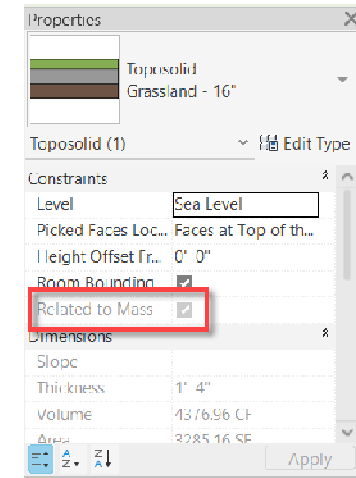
Properties

Toposolid
Grassland - 16"

Toposolid (1)
Edit Type

Constraints
Level | Sea Level
Picked Faces Loc... | Faces at Top of th...
Height Offset Fr... | 0' 0"
Room Bounding
Related to Mass

Dimensions
Slope
Thickness | 1' 4"
Volume | 4376.96 CF
Area | 3285.16 SF

Apply